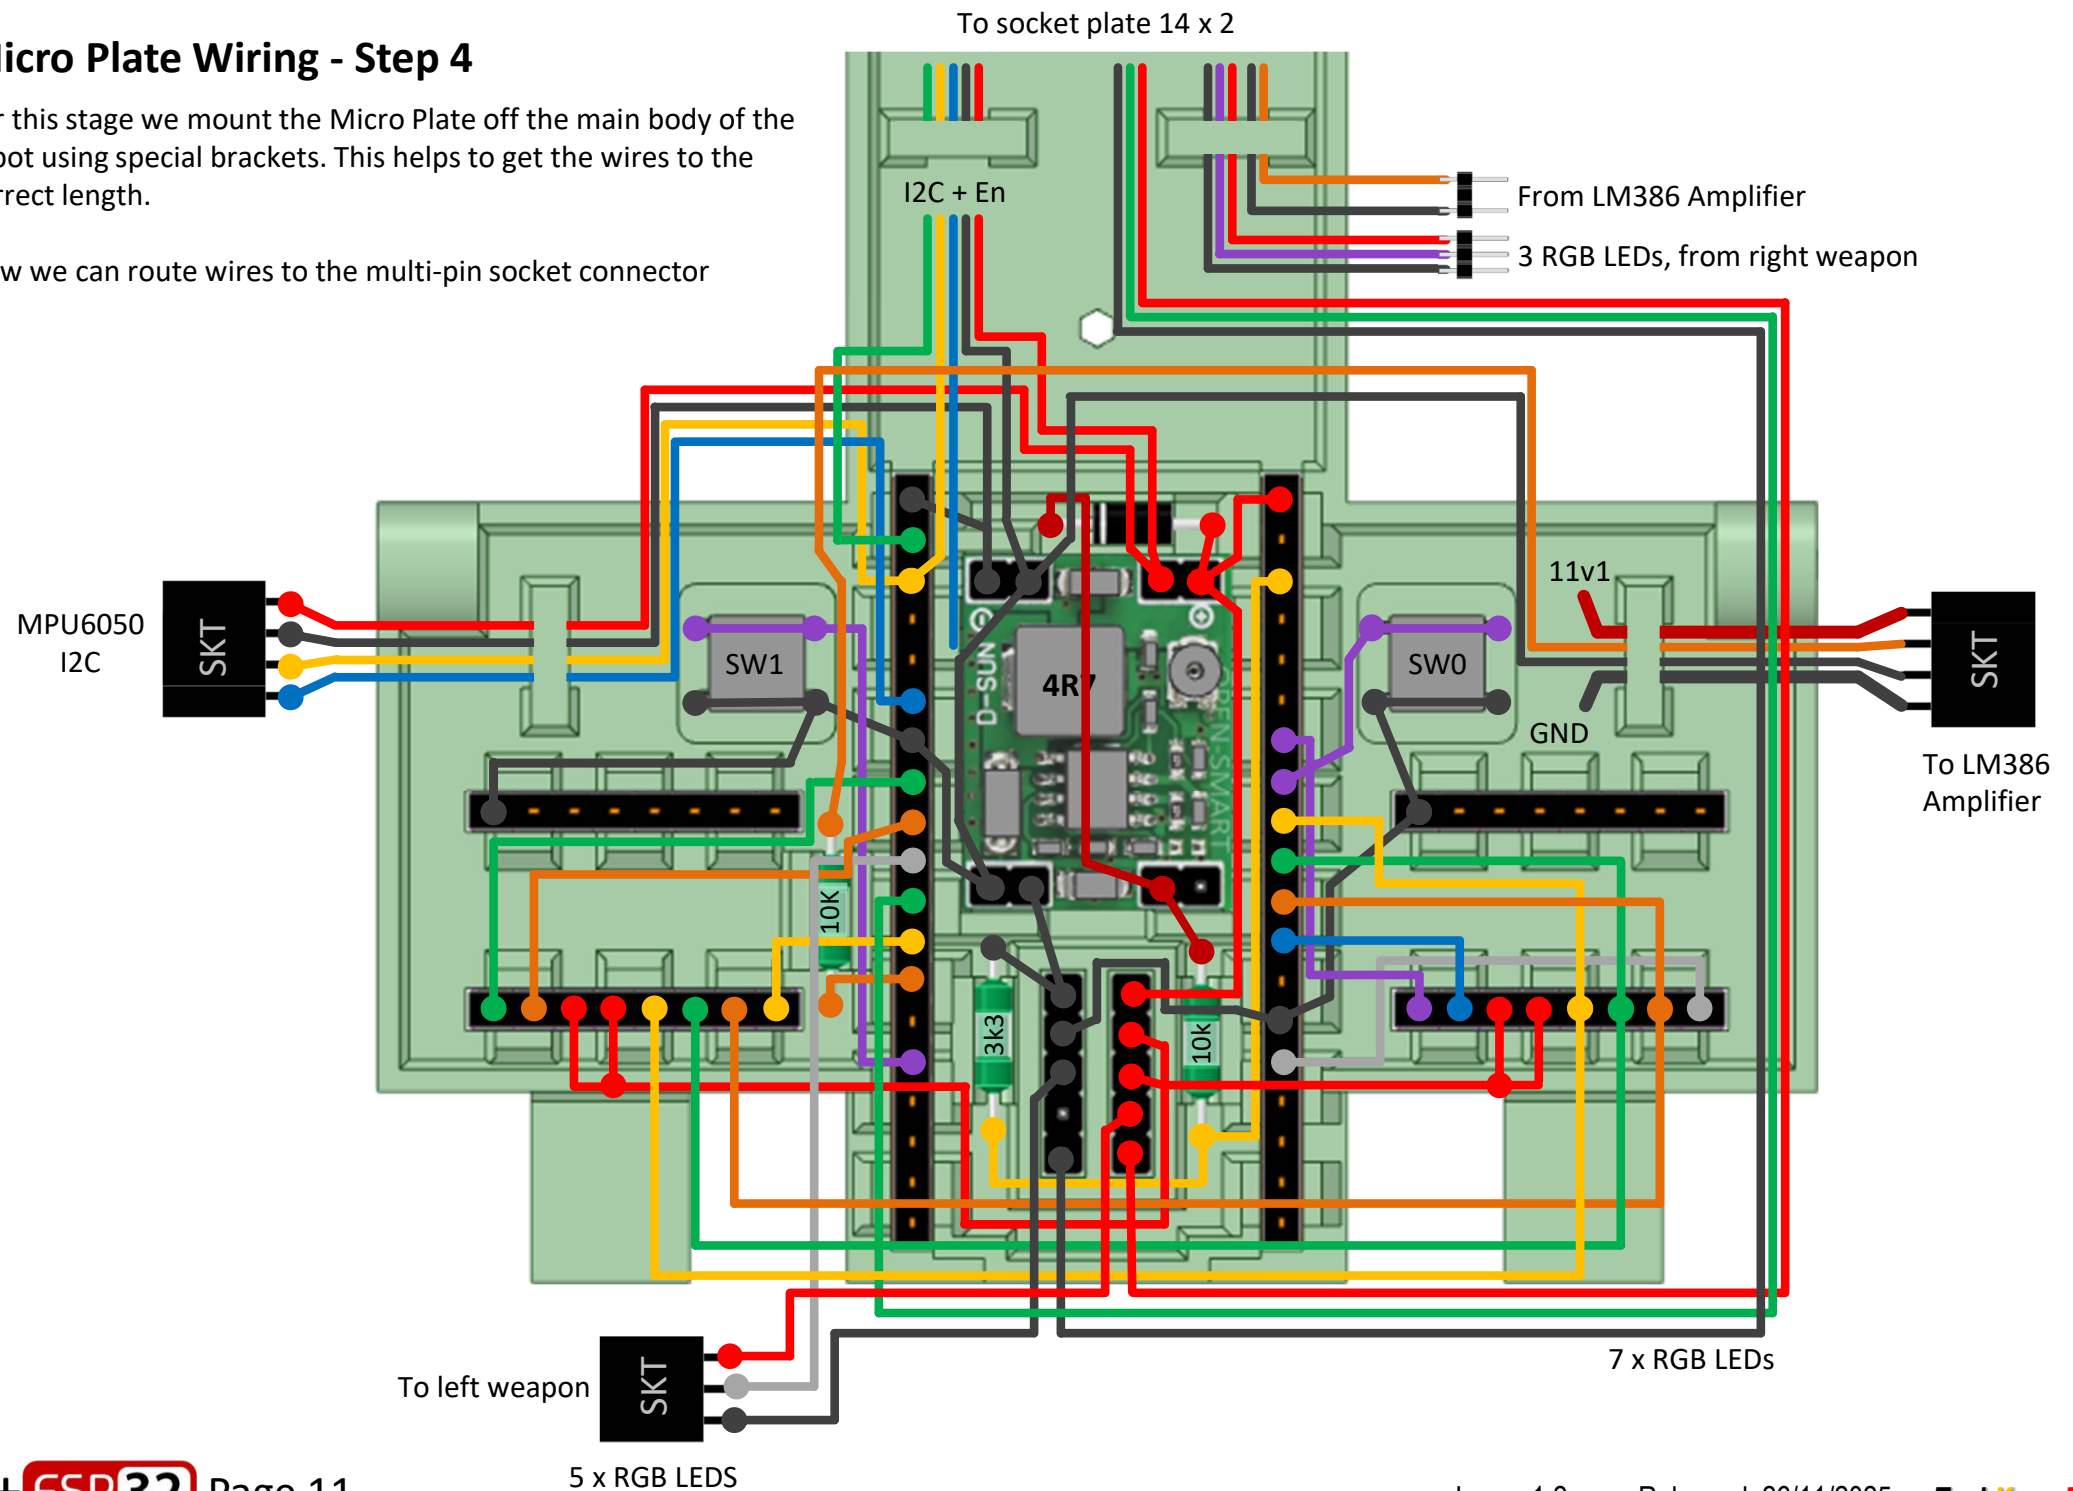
icro Plate Wiring - Step 4

r this stage we mount the Micro Plate off the main body of the bot using special brackets. This helps to get the wires to the rrect length.

w we can route wires to the multi-pin socket connector

To socket plate 14 x 2

I2C + En

From LM386 Amplifier

3 RGB LEDs, from right weapon

MPU6050
I2C

SKT

SW1

4R7

D-SUN

SW0

11v1

GND

SKT

To LM386
Amplifier

10K

3k3

10k

To left weapon

SKT

7 x RGB LEDs

5 x RGB LEDS

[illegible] Page 11 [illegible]